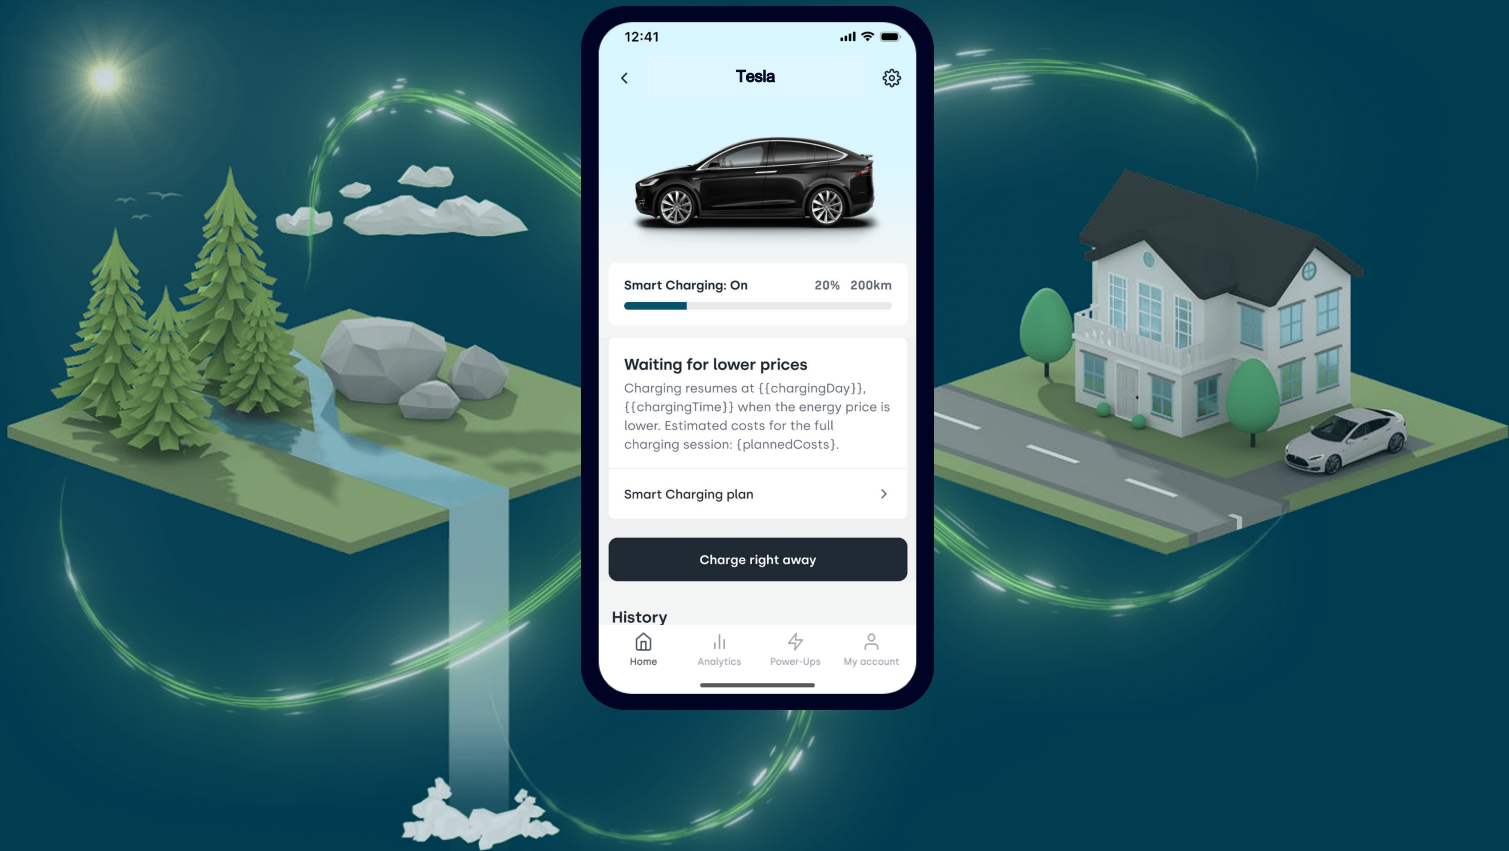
12:41

Tesla

Smart Charging: On 20% 200km

Waiting for lower prices

Charging resumes at {{chargingDay}}, {{chargingTime}} when the energy price is lower. Estimated costs for the full charging session: {plannedCosts}.

Smart Charging plan

Charge right away

History

Home Analytics Power-Ups My account